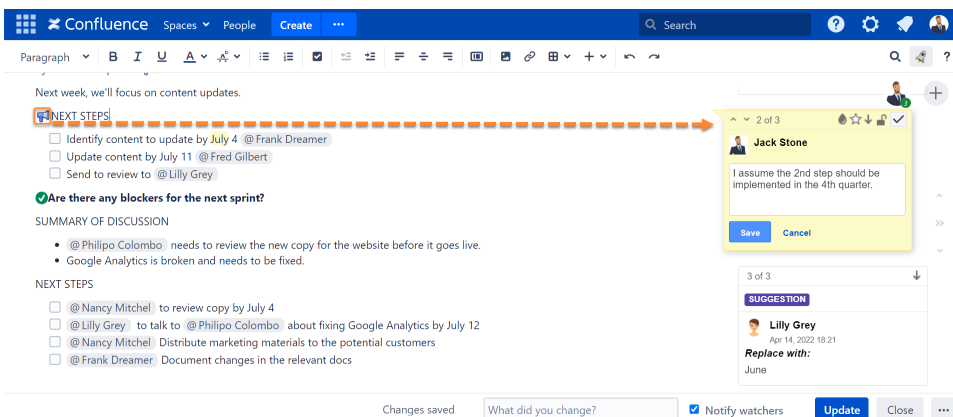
Confluence Spaces People Create ··· Search

Paragraph B I U A

Next week, we'll focus on content updates.

NEXT STEPS

Identify content to update by July 4 @Frank Dreamer
Update content by July 11 @Fred Gilbert
Send to review to @Lilly Grey

Are there any blockers for the next sprint?

SUMMARY OF DISCUSSION

- @Philipo Colombo needs to review the new copy for the website before it goes live.
- Google Analytics is broken and needs to be fixed.

NEXT STEPS

@Nancy Mitchel to review copy by July 4
@Lilly Grey to talk to @Philipo Colombo about fixing Google Analytics by July 12
@Nancy Mitchel Distribute marketing materials to the potential customers
@Frank Dreamer Document changes in the relevant docs

2 of 3

Jack Stone

I assume the 2nd step should be implemented in the 4th quarter.

Save Cancel

3 of 3

SUGGESTION

Lilly Grey
Apr 14, 2022 18:21
Replace with:
June

Changes saved What did you change? Notify watchers Update Close ···